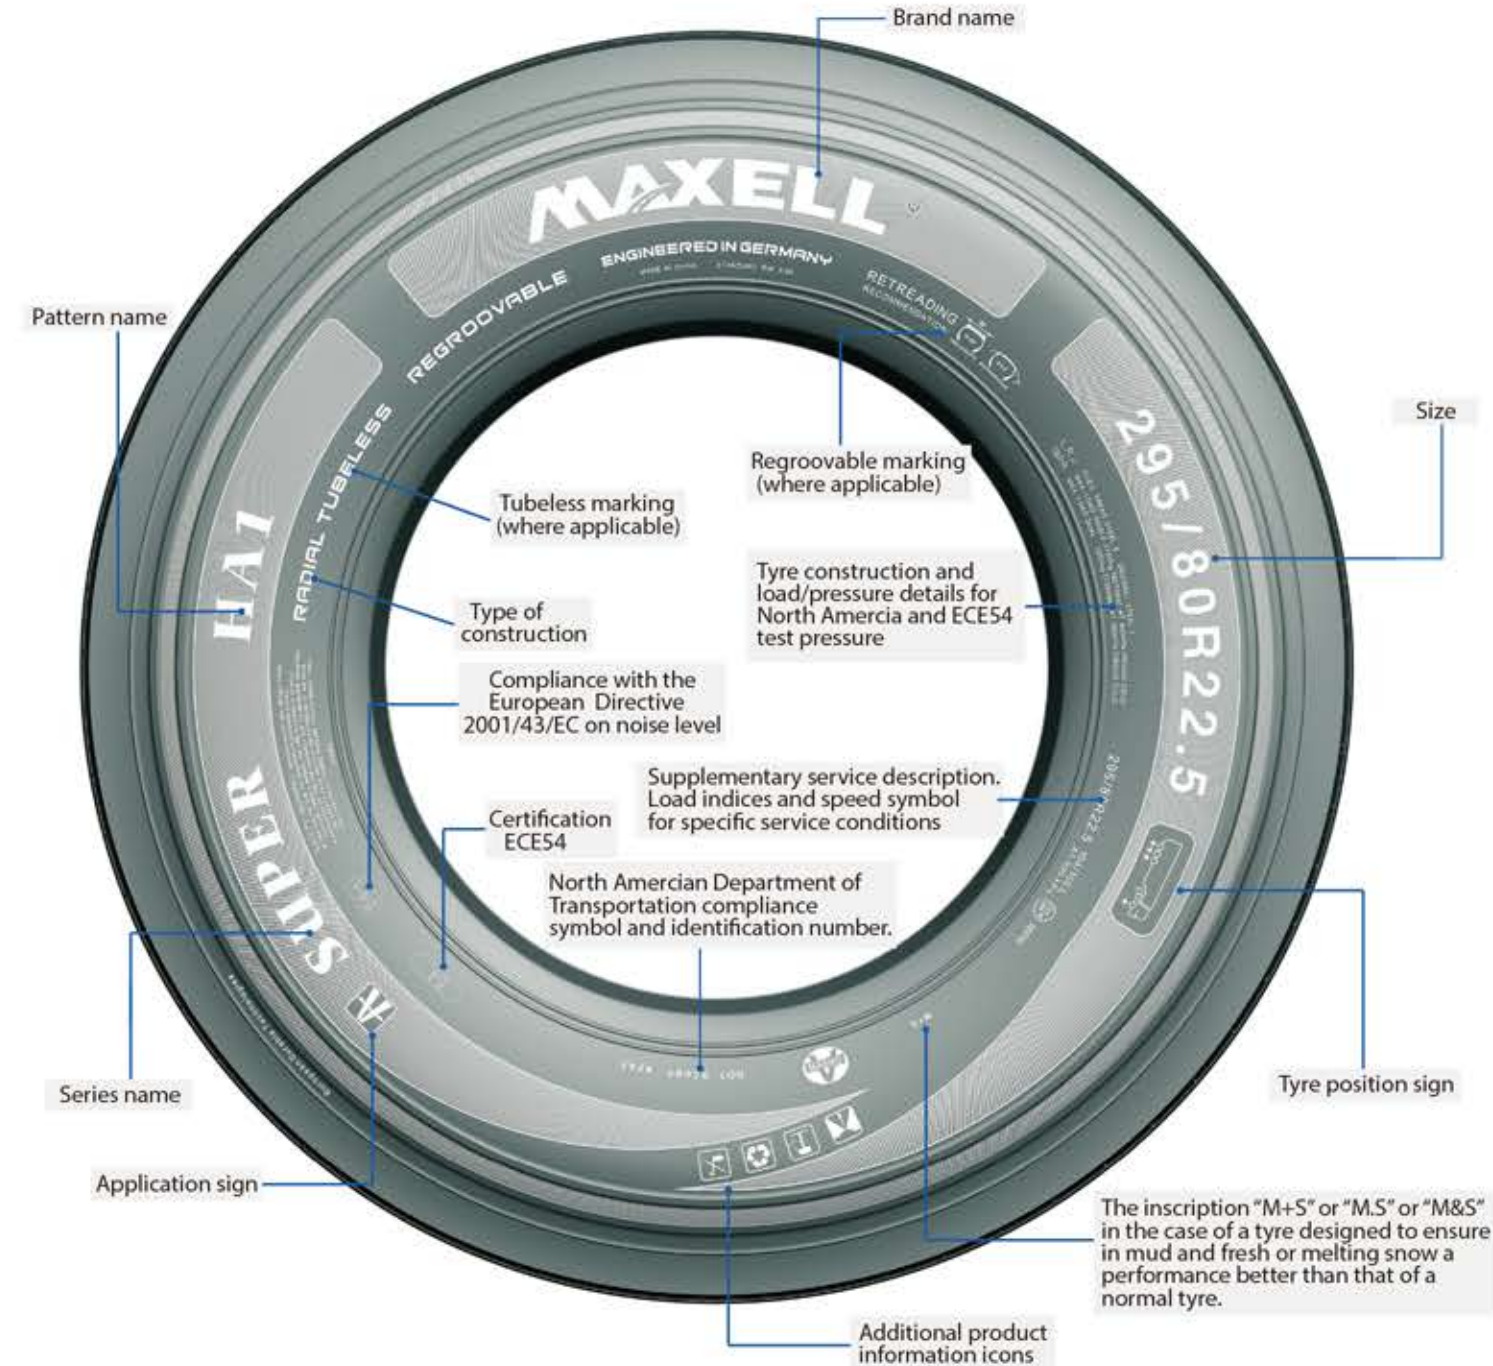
Brand name

MAXELL

ENGINEERED IN GERMANY

REGROOVABLE

RETREADING RECOMMENDATION

Pattern name

Size

Regroovable marking (where applicable)

RADIAL TUBELESS

Tubeless marking (where applicable)

HA1

295/80R22.5

Type of construction

Tyre construction and load/pressure details for North Amercia and ECE54 test pressure

Compliance with the European Directive 2001/43/EC on noise level

Supplementary service description. Load indices and speed symbol for specific service conditions

SUPER

Certification ECE54

North Amercian Department of Transportation compliance symbol and identification number.

Series name

Tyre position sign

Application sign

The inscription "M+S" or "M.S" or "M&S" in the case of a tyre designed to ensure in mud and fresh or melting snow a performance better than that of a normal tyre.

Additional product information icons